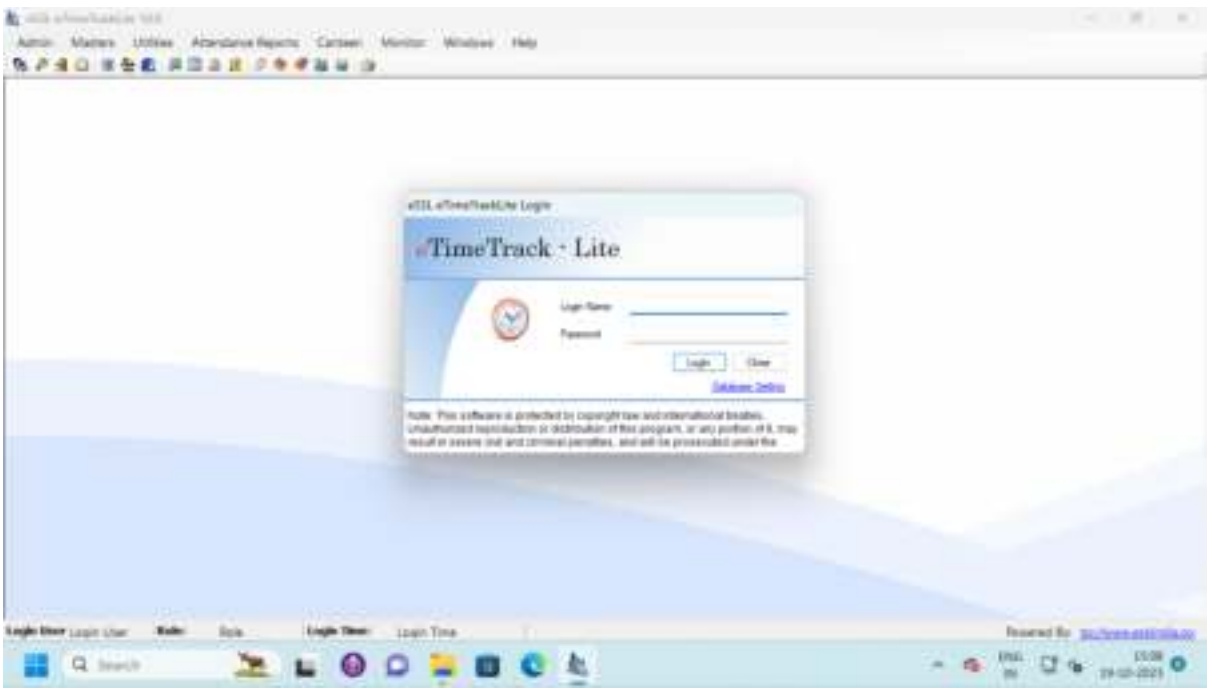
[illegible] eTimeTrackLite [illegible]

Admin Masters Utilities Attendance Reports Canteen Monitor Windows Help

eSSL eTimeTrackLite Login

eTimeTrack · Lite

Login Name

Password

Login Close

Database Setting

Note: This software is protected by copyright law and international treaties. Unauthorized reproduction or distribution of this program, or any portion of it, may result in severe civil and criminal penalties, and will be prosecuted under the

Login User: Login User Role: Role Login Time: Login Time

Powered By: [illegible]

Search

ENG IN

15:08 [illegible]